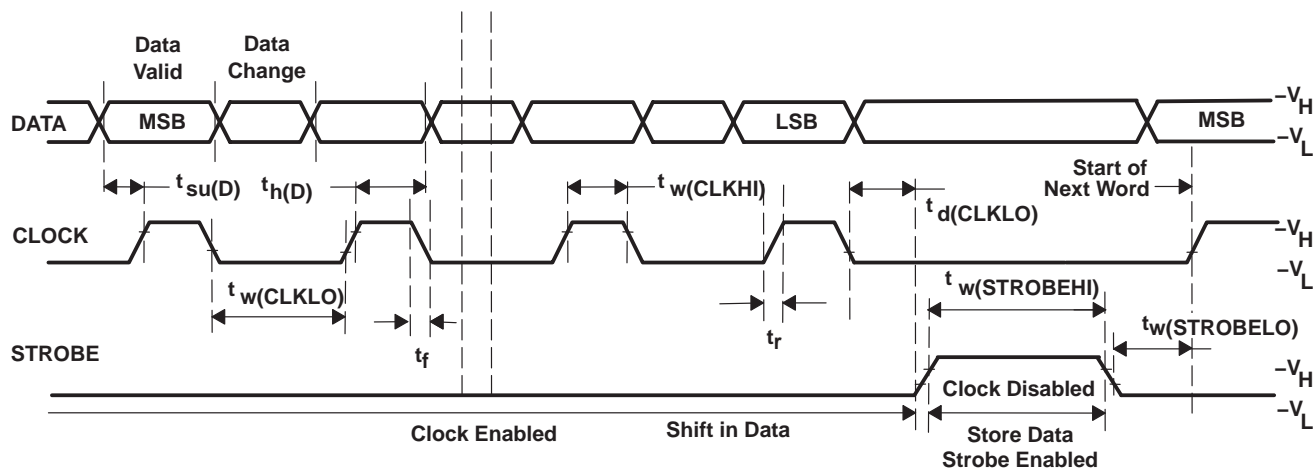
Data Valid

Data Change

DATA

MSB

LSB

MSB

$-V_H$

$-V_L$

$t_{su(D)}$

$t_{h(D)}$

$t_{w(CLKHI)}$

$t_{d(CLKLO)}$

Start of Next Word

CLOCK

$-V_H$

$-V_L$

$t_{w(CLKLO)}$

$t_{w(STROBEHI)}$

$t_{w(STROBELO)}$

STROBE

$t_f$

$t_r$

$-V_H$

Clock Disabled

$-V_L$

Clock Enabled

Shift in Data

Store Data

Strobe Enabled